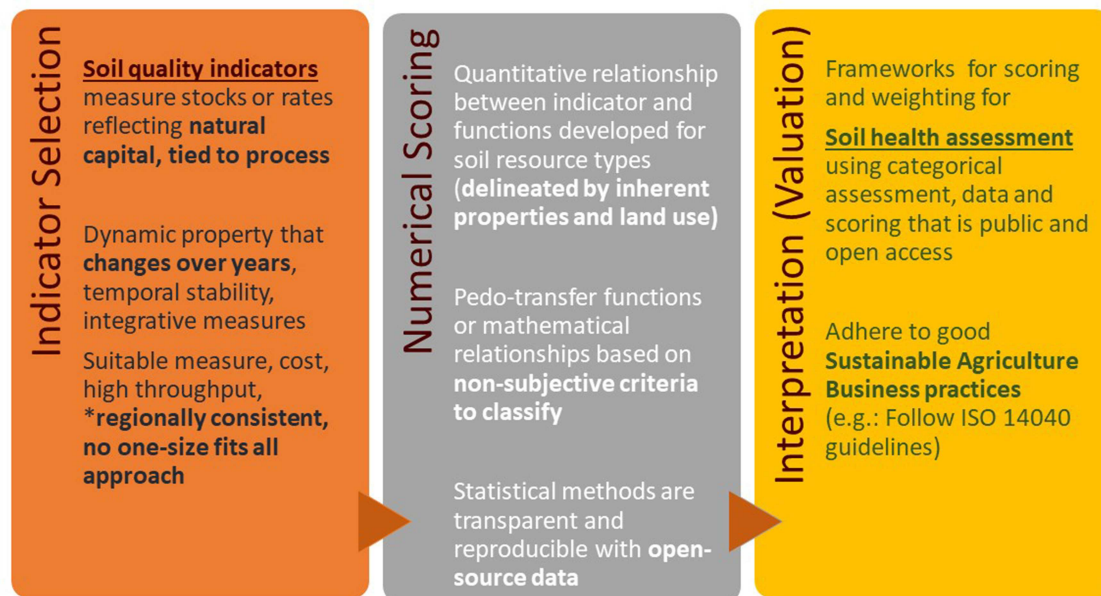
Indicator Selection

Soil quality indicators measure stocks or rates reflecting natural capital, tied to process

Dynamic property that changes over years, temporal stability, integrative measures

Suitable measure, cost, high throughput, *regionally consistent, no one-size fits all approach

Numerical Scoring

Quantitative relationship between indicator and functions developed for soil resource types (delineated by inherent properties and land use)

Pedo-transfer functions or mathematical relationships based on non-subjective criteria to classify

Statistical methods are transparent and reproducible with open-source data

Interpretation (Valuation)

Frameworks for scoring and weighting for

Soil health assessment using categorical assessment, data and scoring that is public and open access

Adhere to good Sustainable Agriculture Business practices (e.g.: Follow ISO 14040 guidelines)